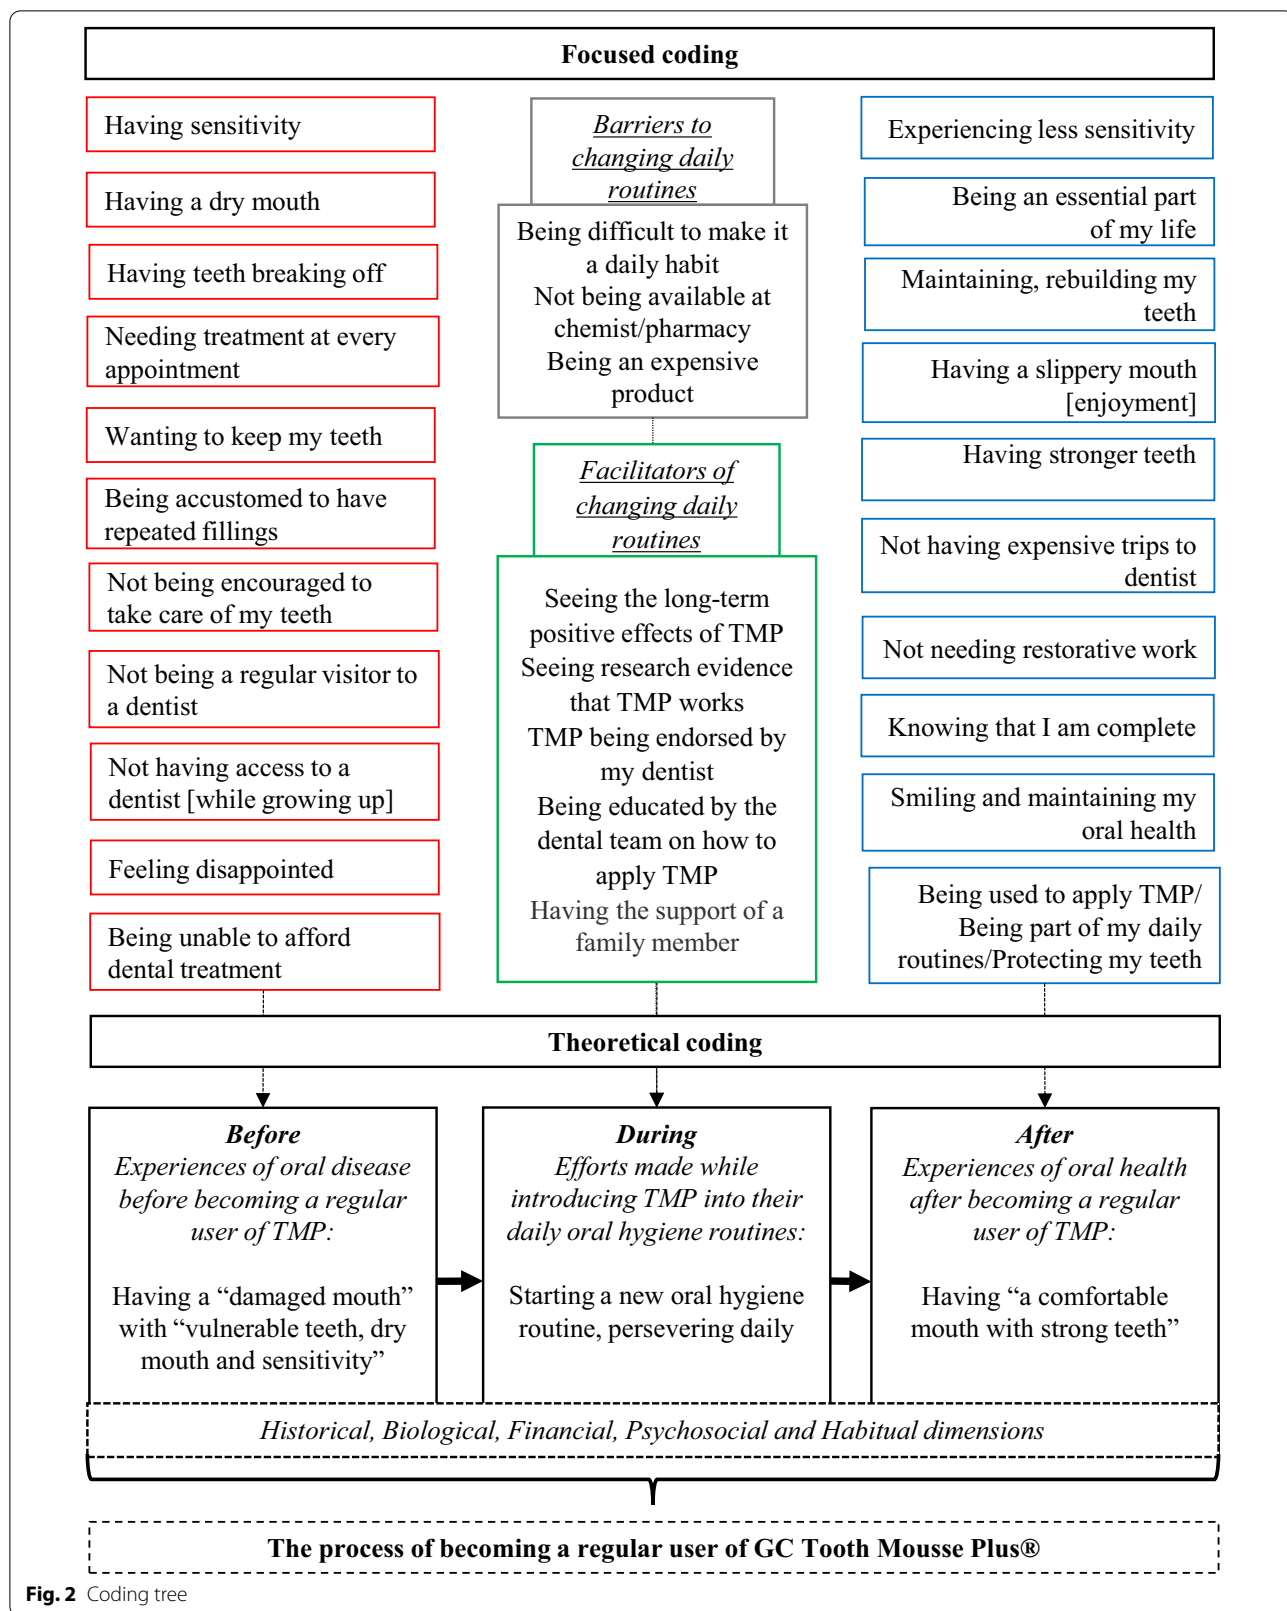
Focused coding

Having sensitivity

Having a dry mouth

Having teeth breaking off

Needing treatment at every appointment

Wanting to keep my teeth

Being accustomed to have repeated fillings

Not being encouraged to take care of my teeth

Not being a regular visitor to a dentist

Not having access to a dentist [while growing up]

Feeling disappointed

Being unable to afford dental treatment

Barriers to changing daily routines

Being difficult to make it a daily habit
Not being available at chemist/pharmacy
Being an expensive product

Facilitators of changing daily routines

Seeing the long-term positive effects of TMP
Seeing research evidence that TMP works
TMP being endorsed by my dentist
Being educated by the dental team on how to apply TMP
Having the support of a family member

Experiencing less sensitivity

Being an essential part of my life

Maintaining, rebuilding my teeth

Having a slippery mouth [enjoyment]

Having stronger teeth

Not having expensive trips to dentist

Not needing restorative work

Knowing that I am complete

Smiling and maintaining my oral health

Being used to apply TMP/ Being part of my daily routines/Protecting my teeth

Theoretical coding

Before
Experiences of oral disease before becoming a regular user of TMP:

Having a "damaged mouth" with "vulnerable teeth, dry mouth and sensitivity"

During
Efforts made while introducing TMP into their daily oral hygiene routines:

Starting a new oral hygiene routine, persevering daily

After
Experiences of oral health after becoming a regular user of TMP:

Having "a comfortable mouth with strong teeth"

Historical, Biological, Financial, Psychosocial and Habitual dimensions

The process of becoming a regular user of GC Tooth Mousse Plus®

Fig. 2 Coding tree